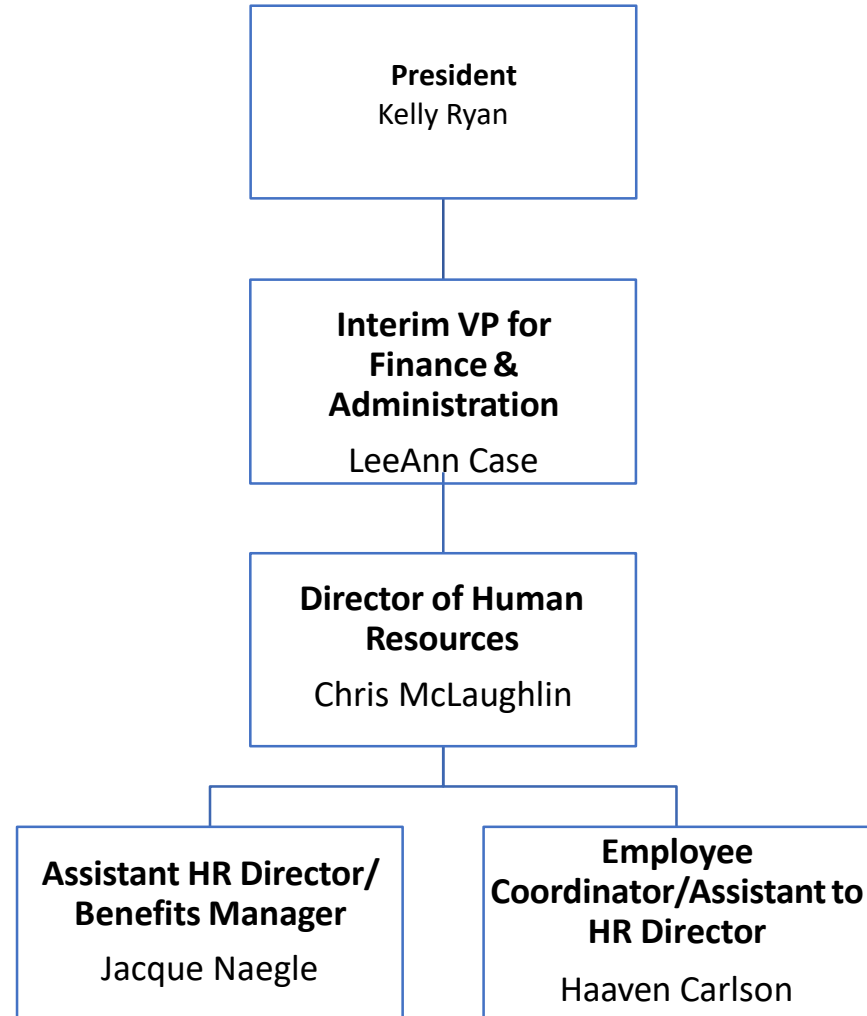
President
Kelly Ryan

Interim VP for Finance & Administration
LeeAnn Case

Director of Human Resources
Chris McLaughlin

Assistant HR Director/ Benefits Manager
Jacque Naegle

Employee Coordinator/Assistant to HR Director
Haaven Carlson